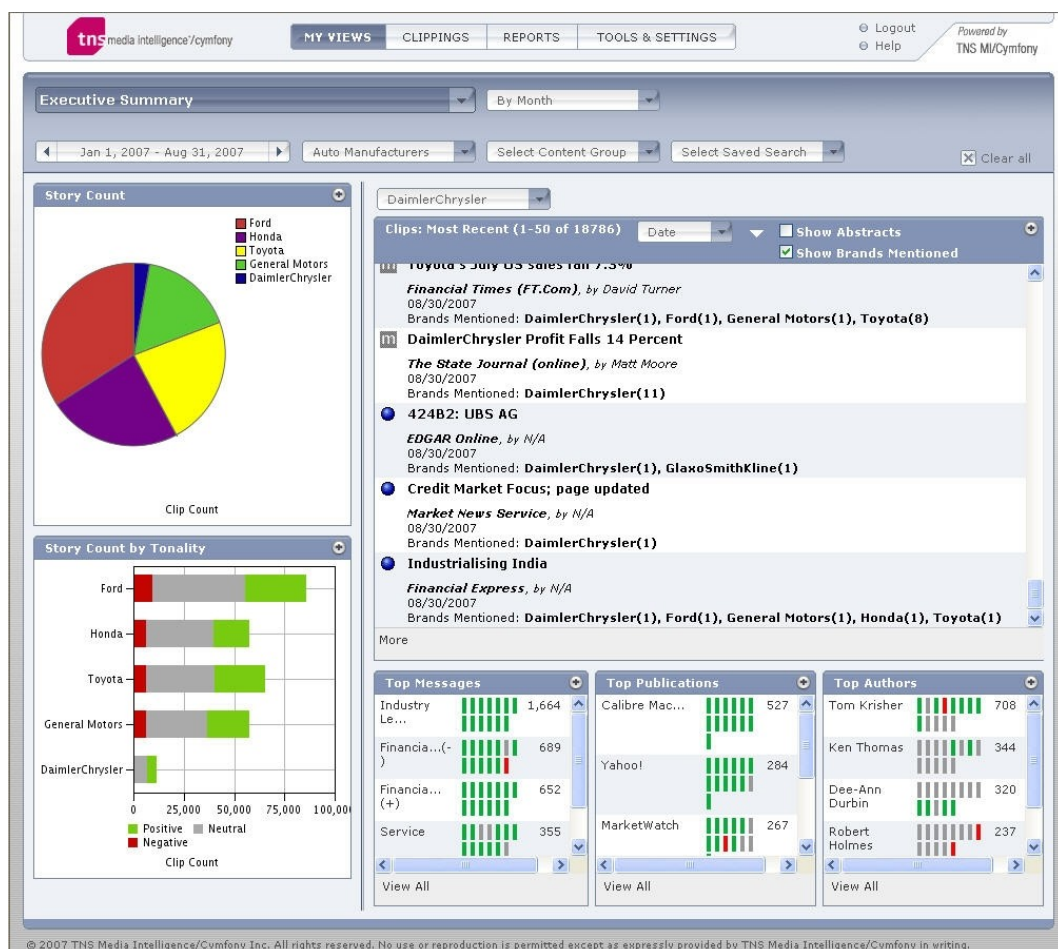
tns media intelligence/cymfony

MY VIEWS | CLIPPINGS | REPORTS | TOOLS & SETTINGS

Logout
Help

Powered by
TNS MI/Cymfony

Executive Summary
By Month

Jan 1, 2007 - Aug 31, 2007
Auto Manufacturers
Select Content Group
Select Saved Search
Clear all

Story Count

Ford
Honda
Toyota
General Motors
DaimlerChrysler

Clip Count

Story Count by Tonality

Ford
Honda
Toyota
General Motors
DaimlerChrysler

0 25,000 50,000 75,000 100,00

Positive Neutral
Negative

Clip Count

DaimlerChrysler

Clips: Most Recent (1-50 of 18786)
Date
Show Abstracts
Show Brands Mentioned

Toyota's July US sales fall 7.5%
Financial Times (FT.Com), by David Turner
08/30/2007
Brands Mentioned: DaimlerChrysler(1), Ford(1), General Motors(1), Toyota(8)

m DaimlerChrysler Profit Falls 14 Percent
The State Journal (online), by Matt Moore
08/30/2007
Brands Mentioned: DaimlerChrysler(11)

424B2: UBS AG
EDGAR Online, by N/A
08/30/2007
Brands Mentioned: DaimlerChrysler(1), GlaxoSmithKline(1)

Credit Market Focus; page updated
Market News Service, by N/A
08/30/2007
Brands Mentioned: DaimlerChrysler(1)

Industrialising India
Financial Express, by N/A
08/30/2007
Brands Mentioned: DaimlerChrysler(1), Ford(1), General Motors(1), Honda(1), Toyota(1)

More

Top Messages
Industry Le... 1,664
Financia...(-) 689
Financia...(+) 652
Service 355
View All

Top Publications
Calibre Mac... 527
Yahoo! 284
MarketWatch 267
View All

Top Authors
Tom Krisher 708
Ken Thomas 344
Dee-Ann Durbin 320
Robert Holmes 237
View All

© 2007 TNS Media Intelligence/Cymfony Inc. All rights reserved. No use or reproduction is permitted except as expressly provided by TNS Media Intelligence/Cymfony in writing.